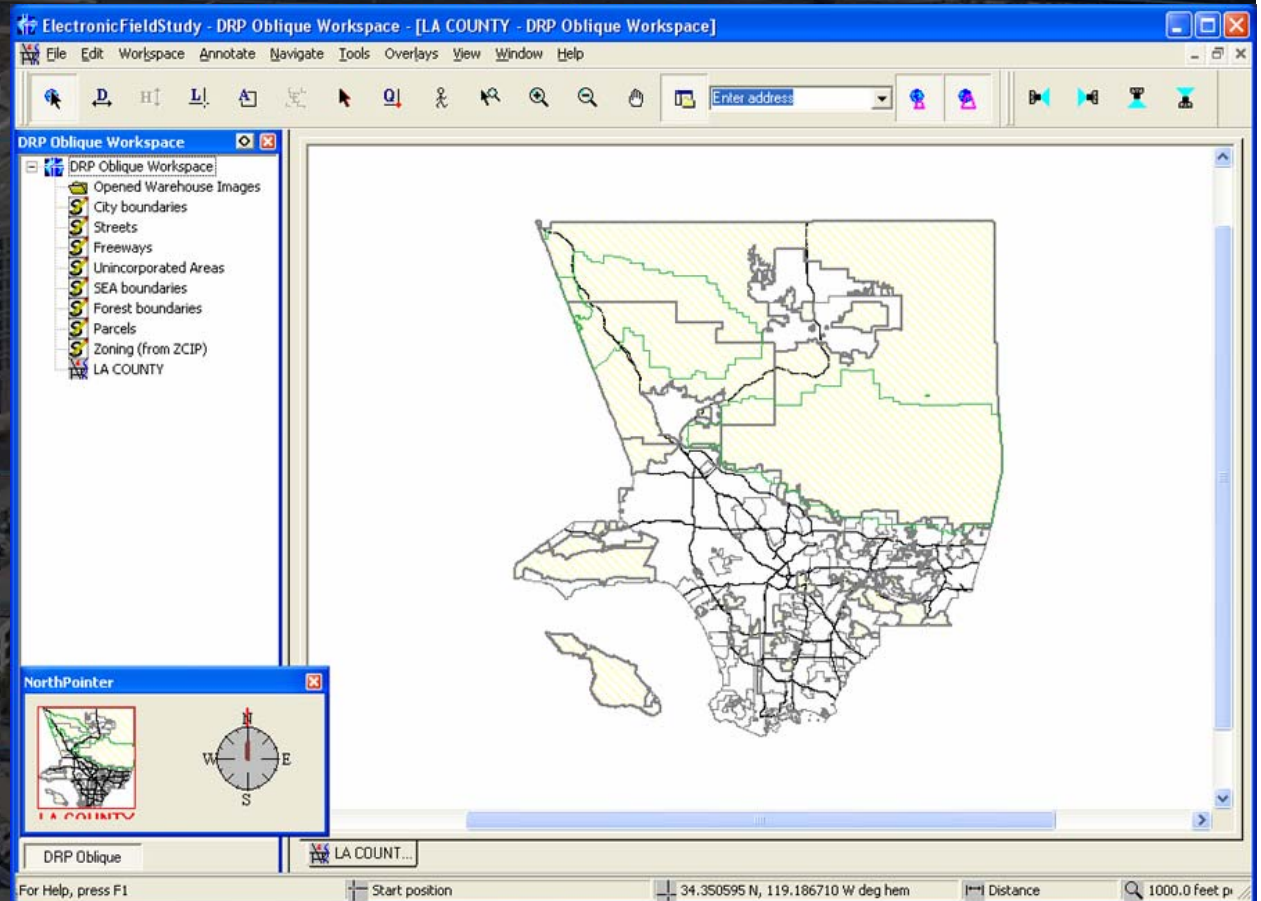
ElectronicFieldStudy - DRP Oblique Workspace - [LA COUNTY - DRP Oblique Workspace]

File Edit Workspace Annotate Navigate Tools Overlays View Window Help

Enter address

DRP Oblique Workspace

DRP Oblique Workspace
Opened Warehouse Images
City boundaries
Streets
Freeways
Unincorporated Areas
SEA boundaries
Forest boundaries
Parcels
Zoning (from ZCIP)
LA COUNTY

NorthPointer

N
W
E
S

LA COUNTY

DRP Oblique

LA COUNT...

For Help, press F1

Start position

34.350595 N, 119.186710 W deg hem

Distance

1000.0 feet p